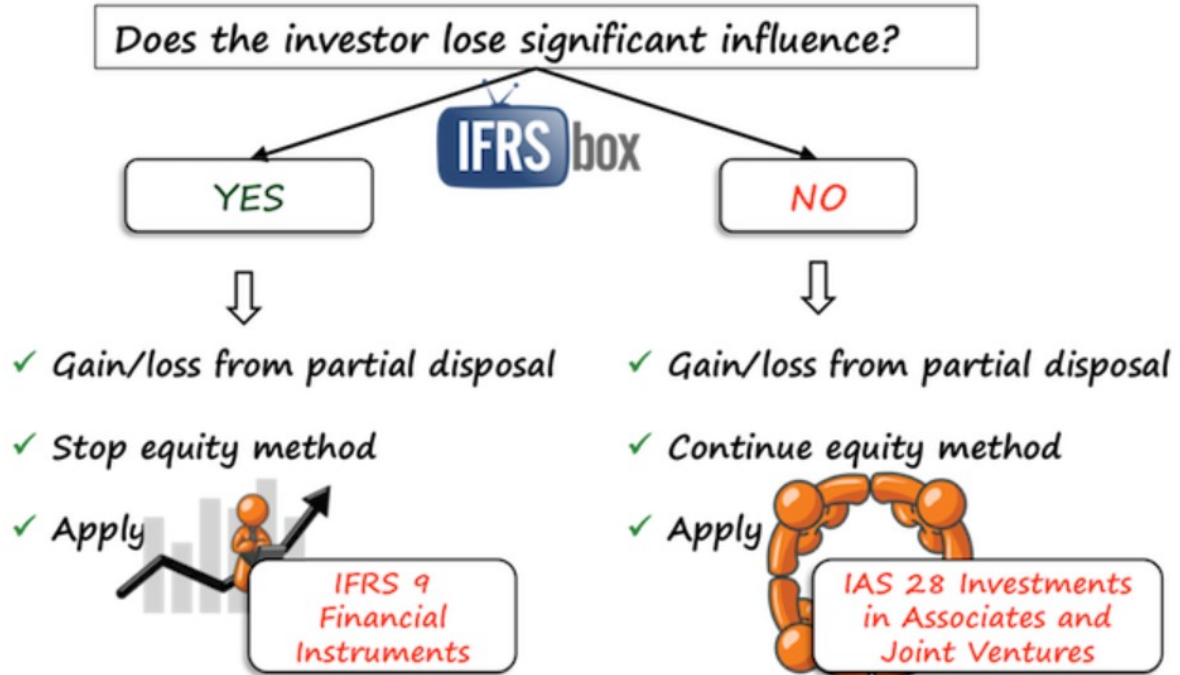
Does the investor lose significant influence?

IFRS box

YES

NO

⇩

✓ Gain/loss from partial disposal

✓ Stop equity method

✓ Apply

IFRS 9 Financial Instruments

⇩

✓ Gain/loss from partial disposal

✓ Continue equity method

✓ Apply

IAS 28 Investments in Associates and Joint Ventures